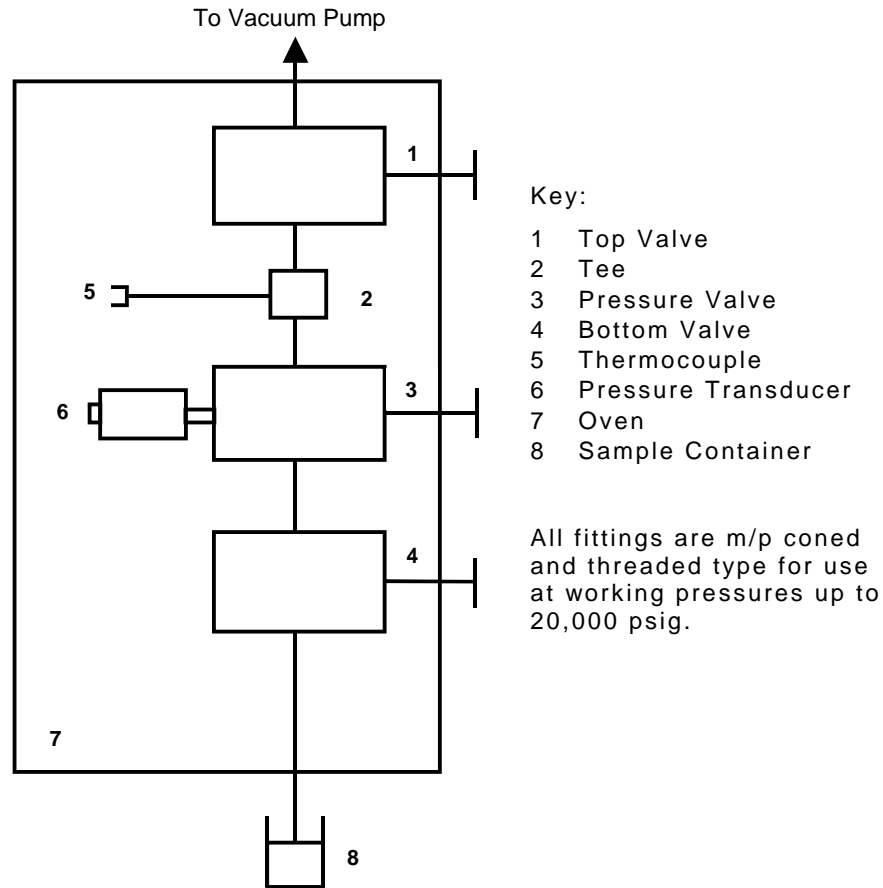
To Vacuum Pump

1

5

2

6

3

4

7

8

Key:

1 Top Valve
2 Tee
3 Pressure Valve
4 Bottom Valve
5 Thermocouple
6 Pressure Transducer
7 Oven
8 Sample Container

All fittings are m/p coned and threaded type for use at working pressures up to 20,000 psig.